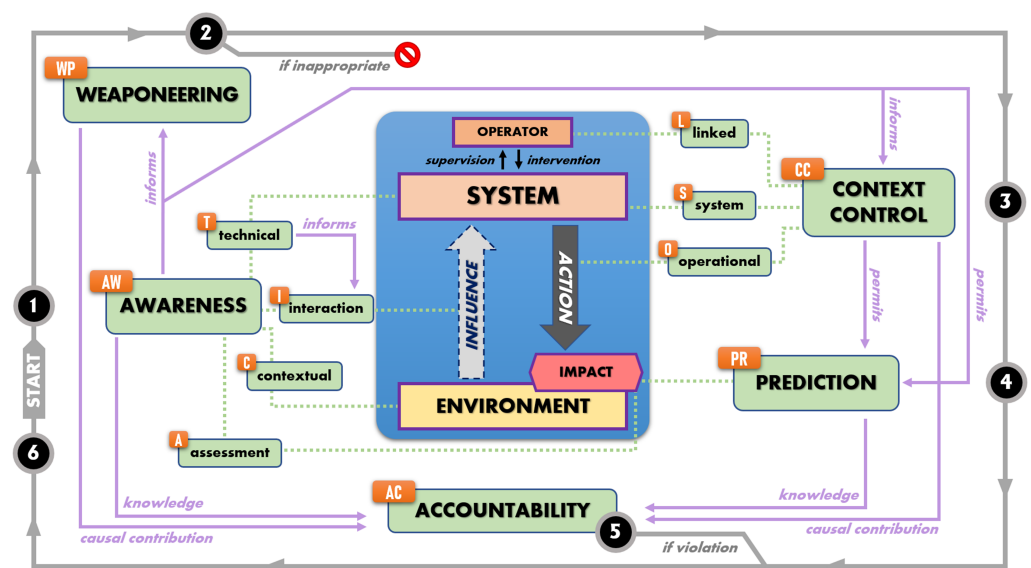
2
if inappropriate
WP
WEAPONEERING
informs
informs
OPERATOR
supervision
intervention
L
linked
CC
CONTEXT CONTROL
3
SYSTEM
S
system
T
technical
informs
ACTION
O
operational
AW
AWARENESS
I
interaction
INFLUENCE
permits
permits
1
C
contextual
IMPACT
PR
PREDICTION
4
START
ENVIRONMENT
A
assessment
6
knowledge
knowledge
AC
ACCOUNTABILITY
causal contribution
causal contribution
5
if violation